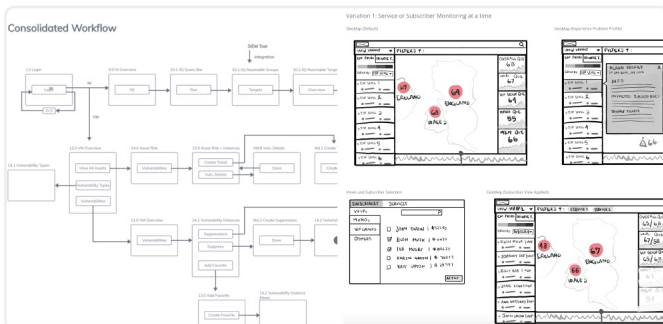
Consolidated Workflow

SIEM Tool

Integration

Login

Overview

Overview

Vulnerability Types

View All Assets

Vulnerability Types

Vulnerabilities

Vulnerabilities

Create Ticket

Vuln. Details

Done

Vulnerabilities

Suppression

Suppress

Done

Add Favorite

Create Favorite

Variation 1: Service or Subscriber Monitoring at a time

GeoMap (Default)

GeoMap (Expansion Problem Profile)

FILTERS

FILTERS

ENGLAND

ENGLAND

WALES

Prefs and Subscriber Selection

SUBSCRIBERS

SERVICES

JOHN SMITH

ALICE SMITH

BOB SMITH

APPLY

GeoMap (Subscriber View Applied)

FILTERS

ENGLAND

ENGLAND

WALES